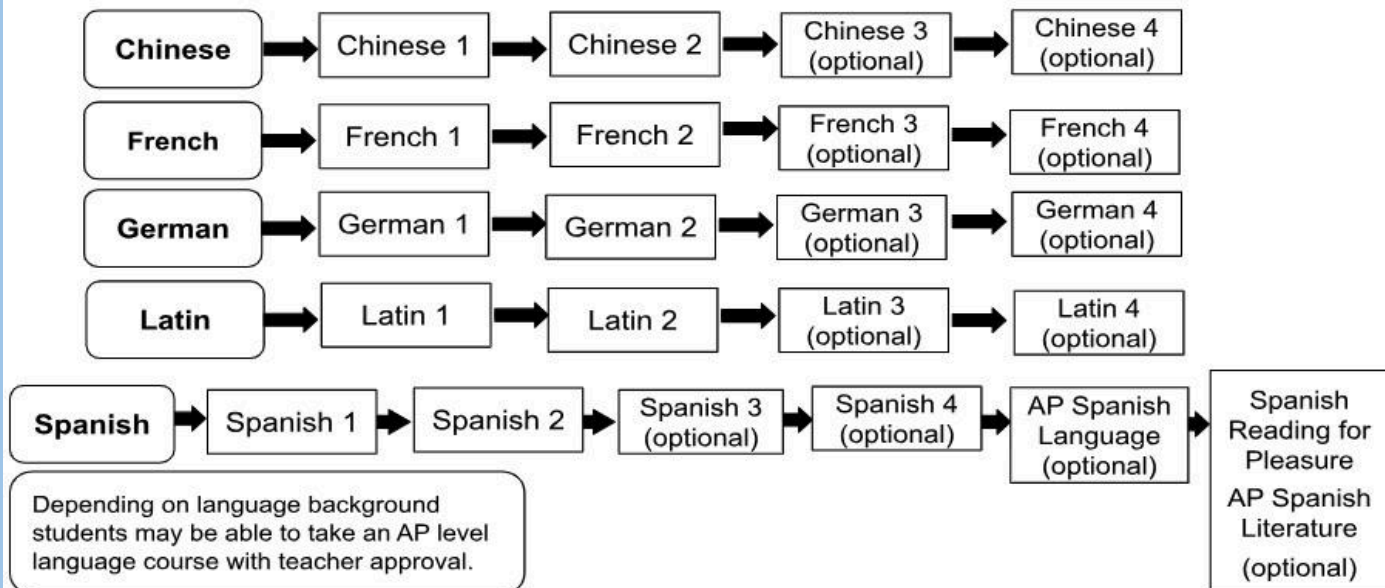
Chinese
Chinese 1
Chinese 2
Chinese 3 (optional)
Chinese 4 (optional)

French
French 1
French 2
French 3 (optional)
French 4 (optional)

German
German 1
German 2
German 3 (optional)
German 4 (optional)

Latin
Latin 1
Latin 2
Latin 3 (optional)
Latin 4 (optional)

Spanish
Spanish 1
Spanish 2
Spanish 3 (optional)
Spanish 4 (optional)
AP Spanish Language (optional)
Spanish Reading for Pleasure
AP Spanish Literature
(optional)

Depending on language background students may be able to take an AP level language course with teacher approval.